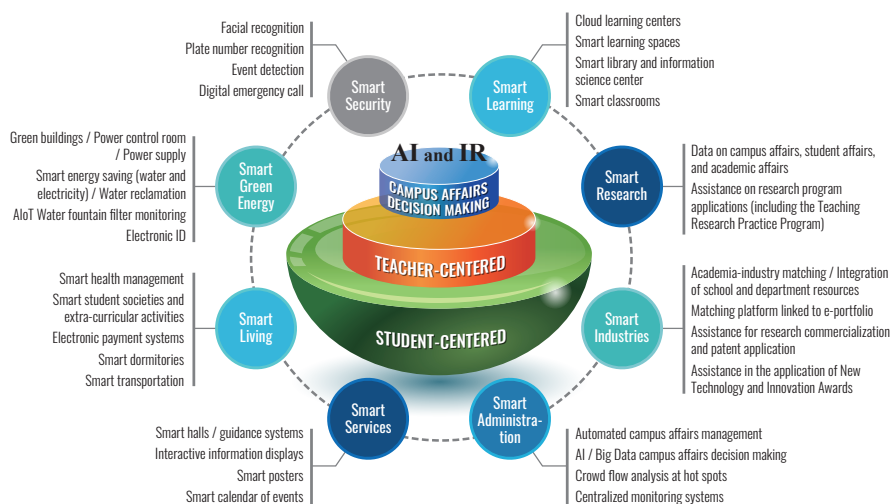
Facial recognition
Plate number recognition
Event detection
Digital emergency call

Smart Security

Cloud learning centers
Smart learning spaces
Smart library and information science center
Smart classrooms

Smart Learning

Green buildings / Power control room / Power supply
Smart energy saving (water and electricity) / Water reclamation
AIoT Water fountain filter monitoring
Electronic ID

Smart Green Energy

AI and IR

CAMPUS AFFAIRS DECISION MAKING

TEACHER-CENTERED

STUDENT-CENTERED

Smart Research

Data on campus affairs, student affairs, and academic affairs
Assistance on research program applications (including the Teaching Research Practice Program)

Smart health management
Smart student societies and extra-curricular activities
Electronic payment systems
Smart dormitories
Smart transportation

Smart Living

Smart Industries

Academia-industry matching / Integration of school and department resources
Matching platform linked to e-portfolio
Assistance for research commercialization and patent application
Assistance in the application of New Technology and Innovation Awards

Smart Services

Smart Administration

Smart halls / guidance systems
Interactive information displays
Smart posters
Smart calendar of events

Automated campus affairs management
AI / Big Data campus affairs decision making
Crowd flow analysis at hot spots
Centralized monitoring systems